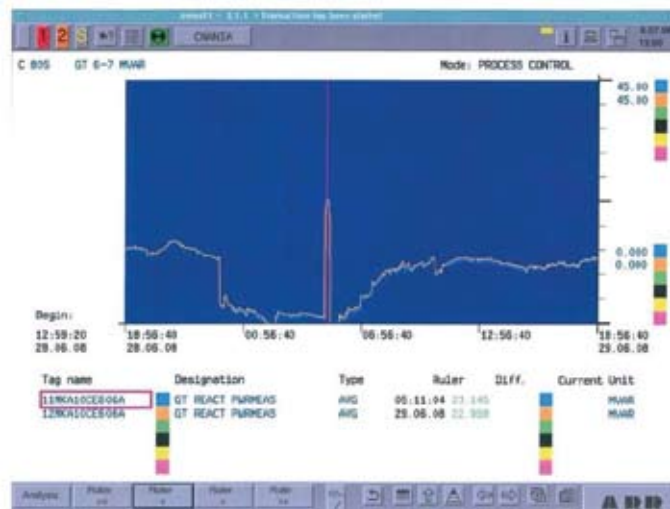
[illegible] - Transaction has been started

1 2 S CHANIA

C 805 GT 6-7 MVAR

Mode: PROCESS CONTROL

45.00
45.00

0.000
0.000

Begin:
12:59:20
29.06.08

18:56:40
28.06.08

00:56:40

06:56:40

12:56:40

18:56:40
29.06.08

| Tag name | Designation | Type | Ruler | Diff. | Current | Unit |
|---|---|---|---|---|---|---|
| 11MKA10CE806A | GT REACT PWRMEAS | AVG | 05:11:04 23.145 | | | MVAR |
| 12MKA10CE806A | GT REACT PWRMEAS | AVG | 29.06.08 22.950 | | | MVAR |

Analysis Ruler Ruler Ruler Ruler

ABB